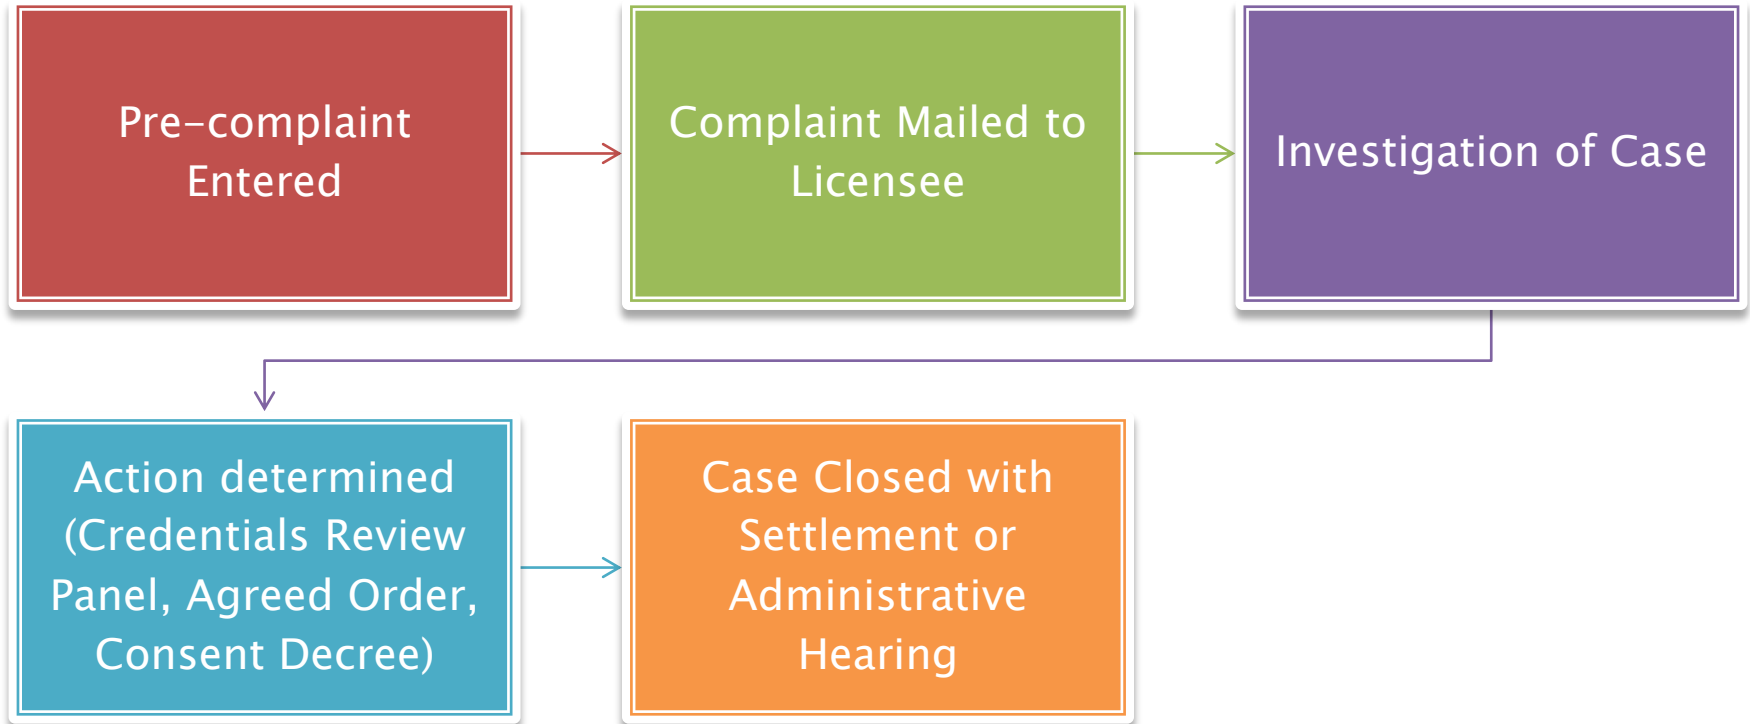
Pre-complaint Entered

Complaint Mailed to Licensee

Investigation of Case

Action determined (Credentials Review Panel, Agreed Order, Consent Decree)

Case Closed with Settlement or Administrative Hearing